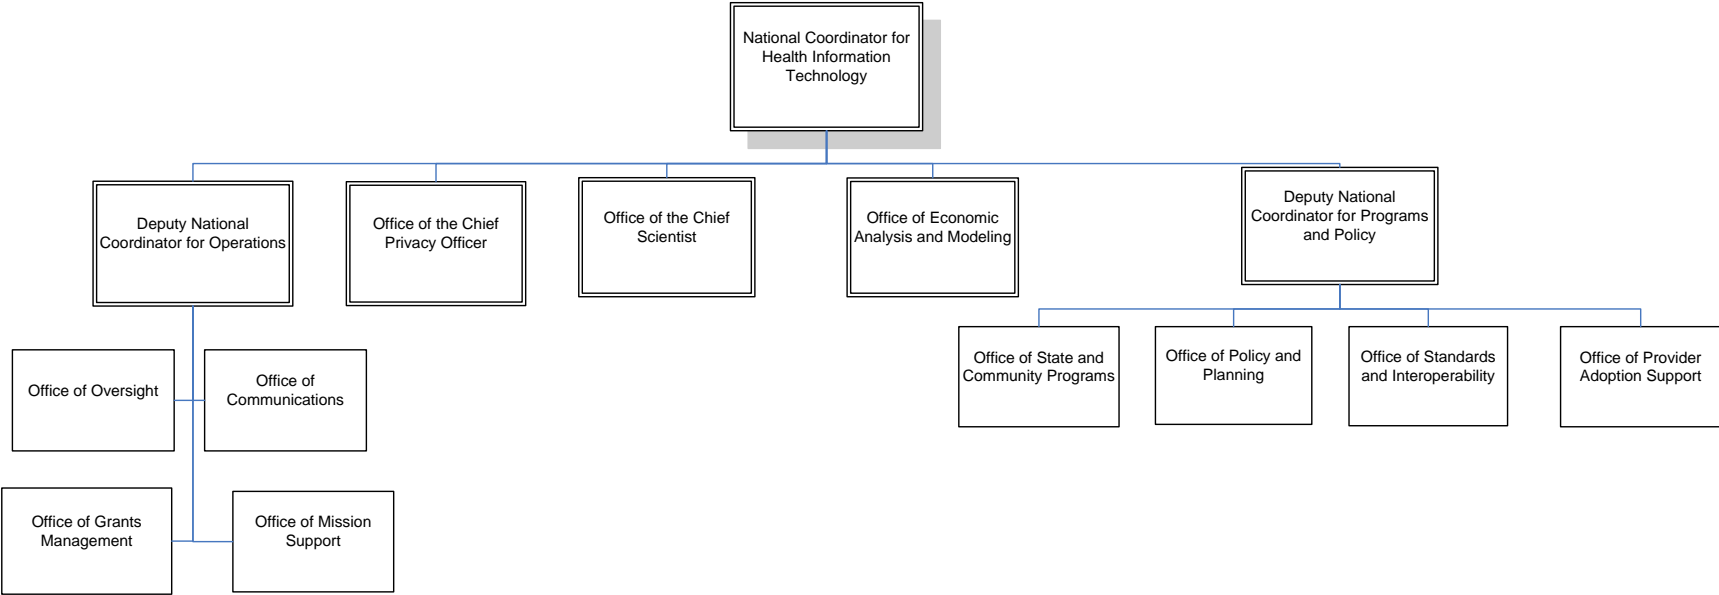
National Coordinator for Health Information Technology

Deputy National Coordinator for Operations

Office of the Chief Privacy Officer

Office of the Chief Scientist

Office of Economic Analysis and Modeling

Deputy National Coordinator for Programs and Policy

Office of Oversight

Office of Communications

Office of Grants Management

Office of Mission Support

Office of State and Community Programs

Office of Policy and Planning

Office of Standards and Interoperability

Office of Provider Adoption Support